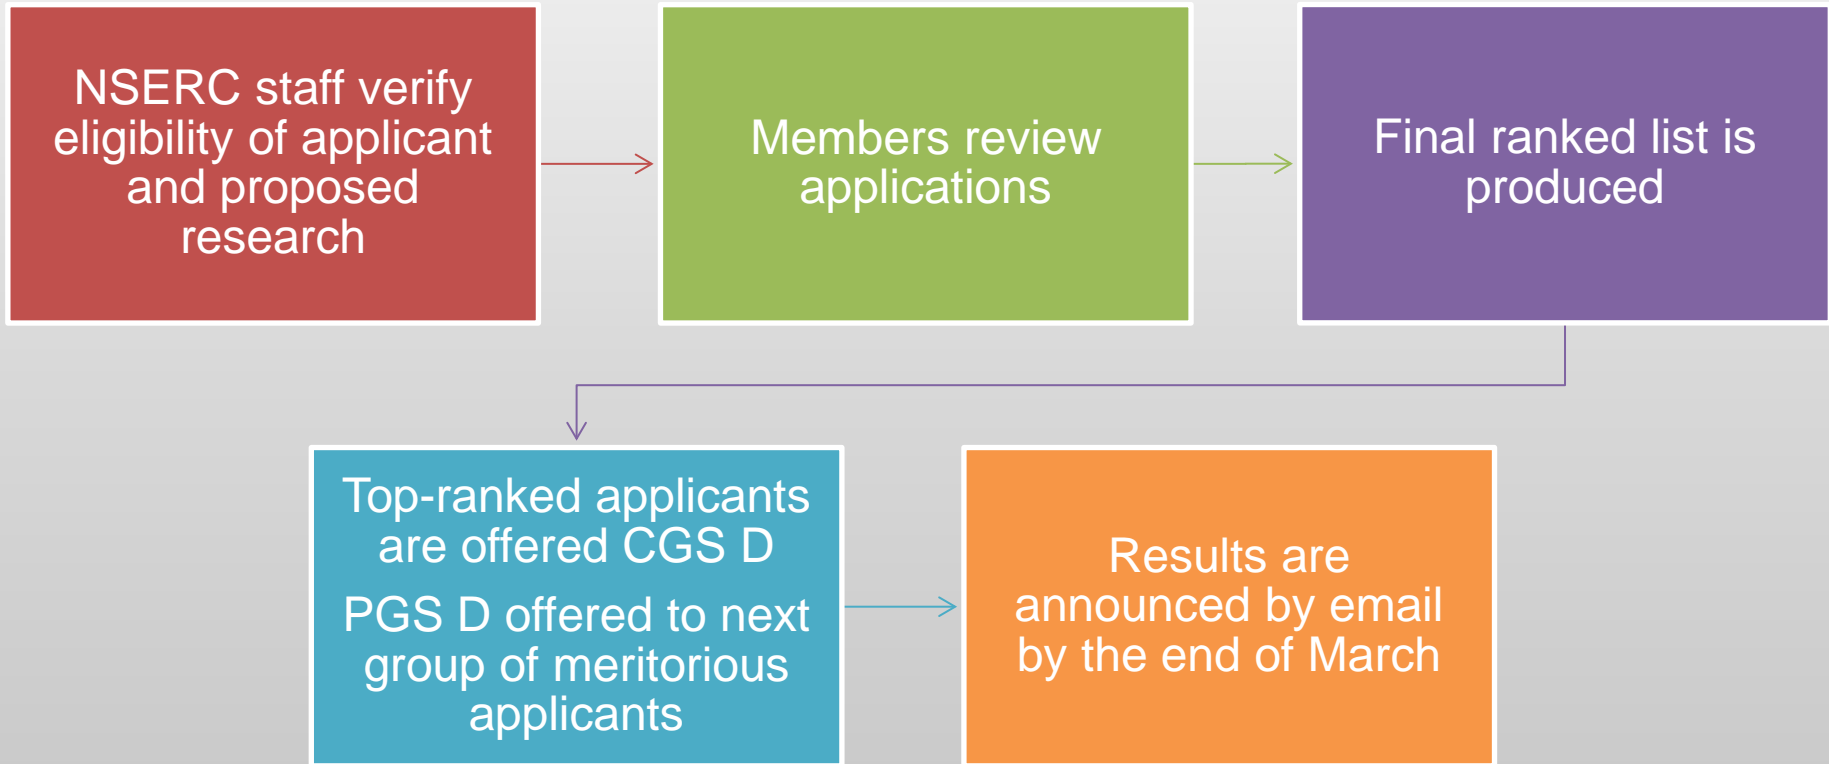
NSERC staff verify eligibility of applicant and proposed research

Members review applications

Final ranked list is produced

Top-ranked applicants are offered CGS D

PGS D offered to next group of meritorious applicants

Results are announced by email by the end of March